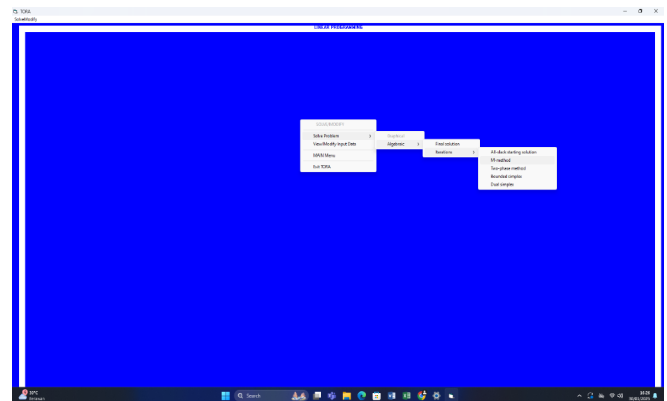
TORA
Solve/Modify

LINEAR PROGRAMMING

SOLVE/MODIFY
Solve Problem
View/Modify Input Data
MAIN Menu
Exit TORA

Graphical
Algebraic

Final solution
Iterations

All-slack starting solution
M-method
Two-phase method
Bounded simplex
Dual simplex

30°C
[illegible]

Search

14:20
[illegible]